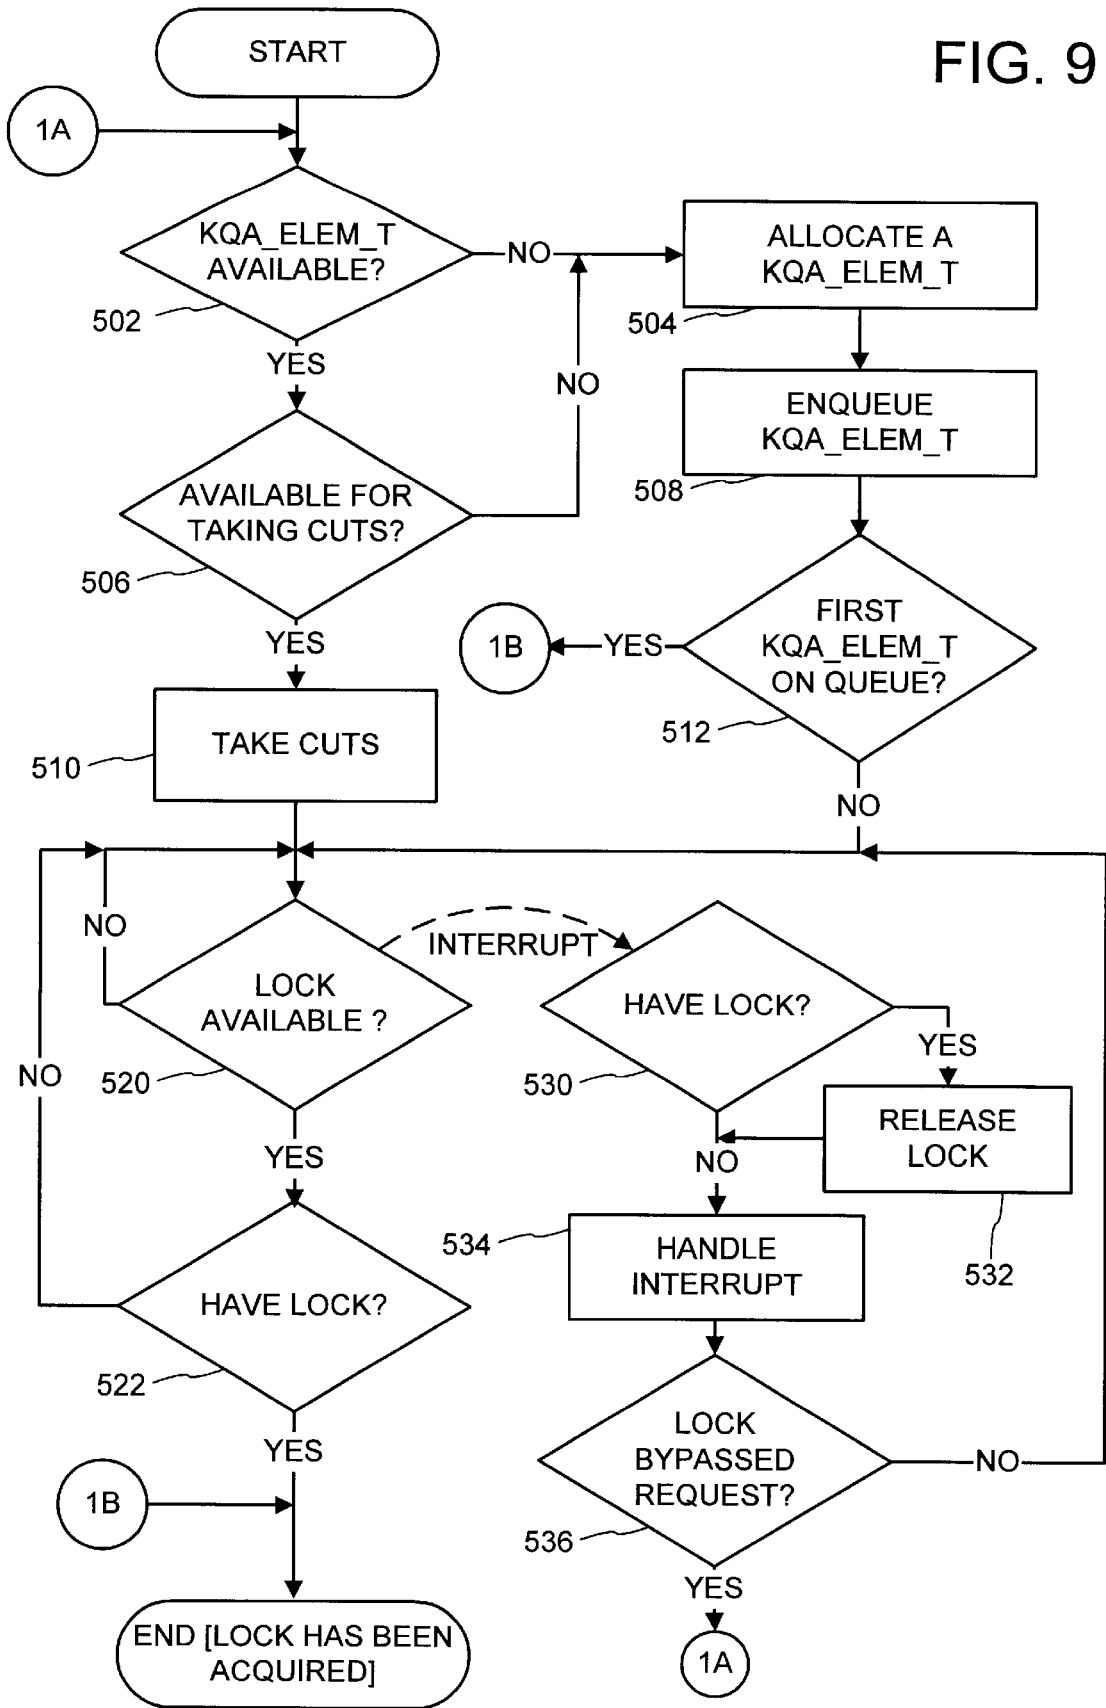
START

FIG. 9

1A

KQA_ELEM_T AVAILABLE?

NO

ALLOCATE A KQA_ELEM_T

502

504

YES

NO

ENQUEUE KQA_ELEM_T

AVAILABLE FOR TAKING CUTS?

508

506

FIRST KQA_ELEM_T ON QUEUE?

1B

YES

YES

TAKE CUTS

512

510

NO

NO

INTERRUPT

LOCK AVAILABLE ?

HAVE LOCK?

YES

NO

520

530

RELEASE LOCK

YES

NO

534

HANDLE INTERRUPT

532

HAVE LOCK?

522

LOCK BYPASSED REQUEST?

NO

YES

1B

536

YES

END [LOCK HAS BEEN ACQUIRED]

1A